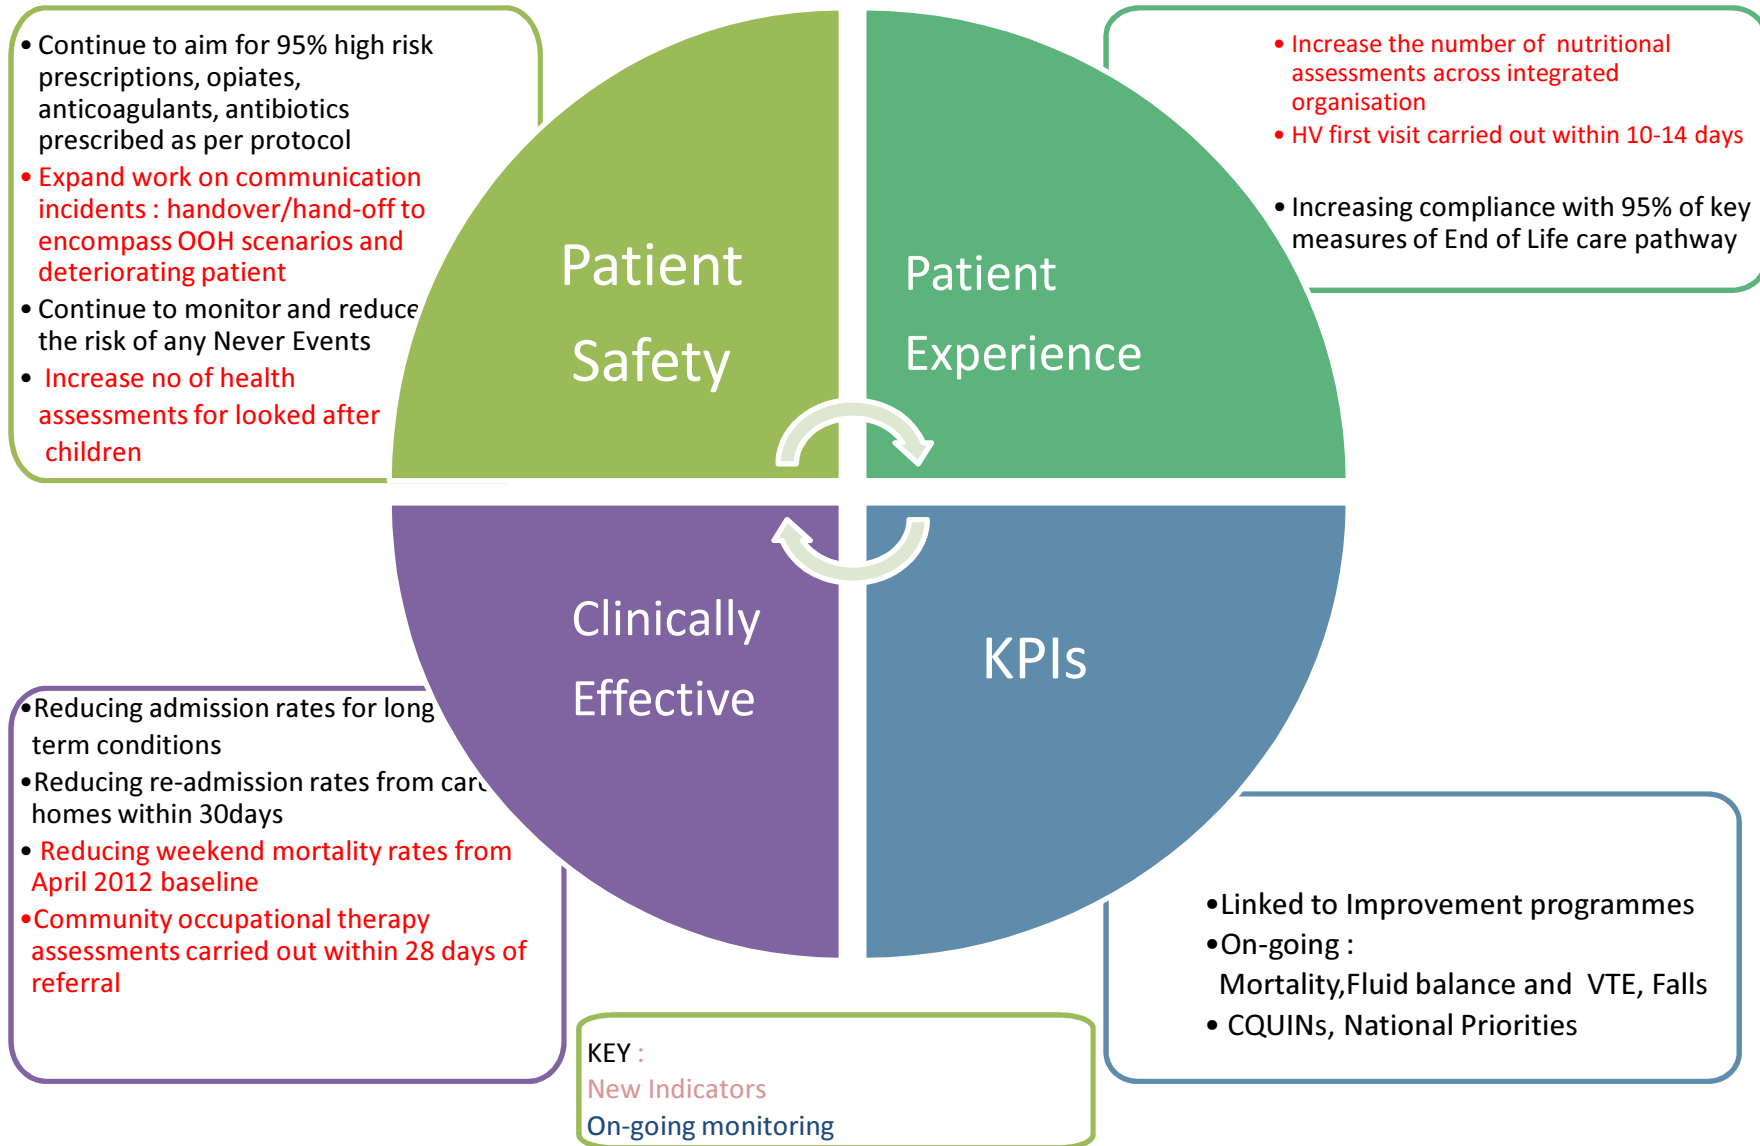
• Continue to aim for 95% high risk prescriptions, opiates, anticoagulants, antibiotics prescribed as per protocol
• Expand work on communication incidents : handover/hand-off to encompass OOH scenarios and deteriorating patient
• Continue to monitor and reduce the risk of any Never Events
• Increase no of health assessments for looked after children

Patient Safety

Patient Experience

• Increase the number of nutritional assessments across integrated organisation
• HV first visit carried out within 10-14 days

• Increasing compliance with 95% of key measures of End of Life care pathway

Clinically Effective

KPIs

•Reducing admission rates for long term conditions
•Reducing re-admission rates from care homes within 30days
• Reducing weekend mortality rates from April 2012 baseline
•Community occupational therapy assessments carried out within 28 days of referral

•Linked to Improvement programmes
•On-going :
Mortality,Fluid balance and VTE, Falls
• CQUINs, National Priorities

KEY :
New Indicators
On-going monitoring